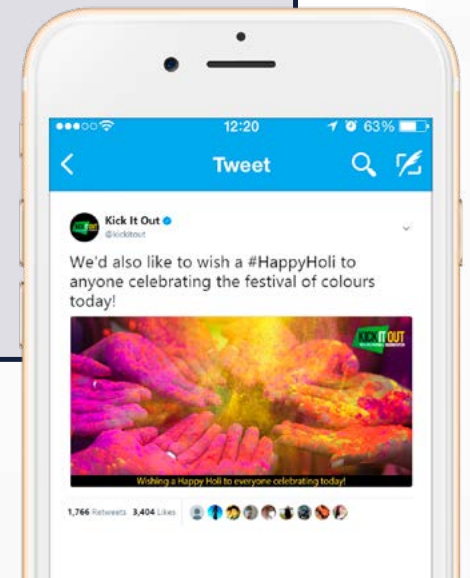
12:20

63%

Tweet

Kick It Out

@kickitout

We'd also like to wish a #HappyHoli to anyone celebrating the festival of colours today!

KICK IT OUT

Wishing a Happy Holi to everyone celebrating today!

1,766 Retweets 3,404 Likes